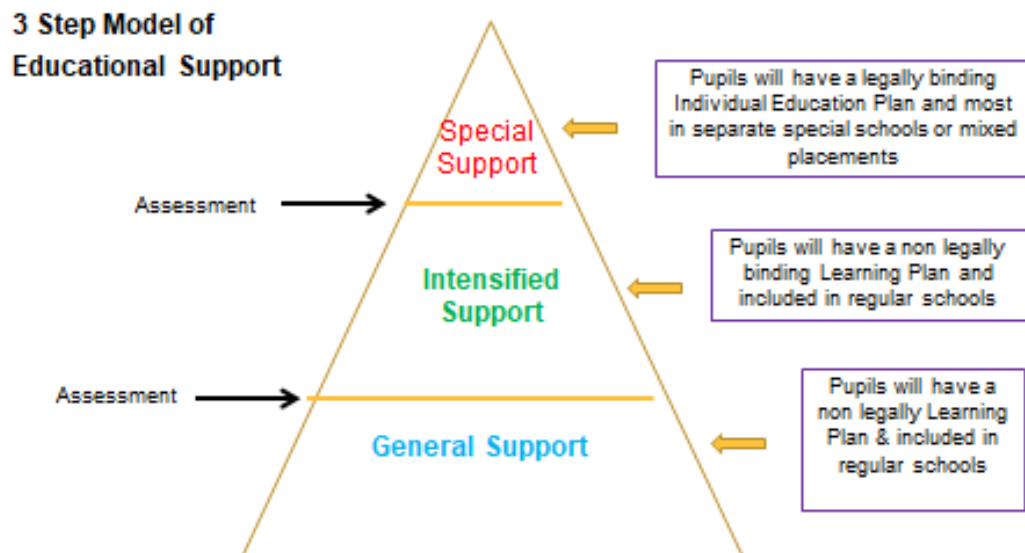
3 Step Model of Educational Support

Special Support

Pupils will have a legally binding Individual Education Plan and most in separate special schools or mixed placements

Assessment

Intensified Support

Pupils will have a non legally binding Learning Plan and included in regular schools

Assessment

General Support

Pupils will have a non legally Learning Plan & included in regular schools